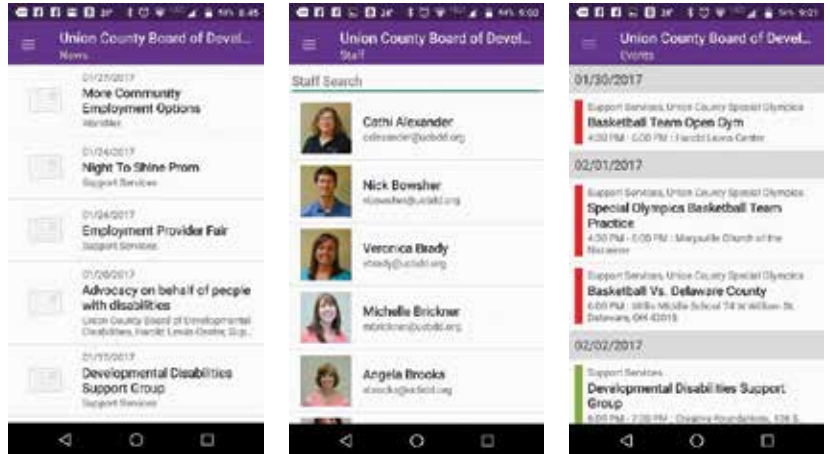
56% 8:45

Union County Board of Devel...
News

01/27/2017
More Community Employment Options
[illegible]

01/24/2017
Night To Shine Prom
Support Services

01/24/2017
Employment Provider Fair
Support Services

01/20/2017
Advocacy on behalf of people with disabilities
Union County Board of Developmental Disabilities, Harold Lewis Center, Sup...

01/17/2017
Developmental Disabilities Support Group
Support Services

56% 9:00

Union County Board of Devel...
Staff

Staff Search

Cathi Alexander
calexander@ucbdd.org

Nick Bowsher
nbowsher@ucbdd.org

Veronica Brady
vbrady@ucbdd.org

Michelle Brickner
mbrickner@ucbdd.org

Angela Brooks
abrooks@ucbdd.org

56% 9:21

Union County Board of Devel...
Events

01/30/2017
Support Services, Union County Special Olympics
Basketball Team Open Gym
4:30 PM - 6:00 PM : Harold Lewis Center

02/01/2017
Support Services, Union County Special Olympics
Special Olympics Basketball Team Practice
4:30 PM - 6:00 PM : Marysville Church of the Nazarene

Support Services, Union County Special Olympics
Basketball Vs. Delaware County
6:00 PM : Willis Middle School 74 W William St, Delaware, OH 43015

02/02/2017
Support Services
Developmental Disabilities Support Group
6:00 PM - 7:30 PM : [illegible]